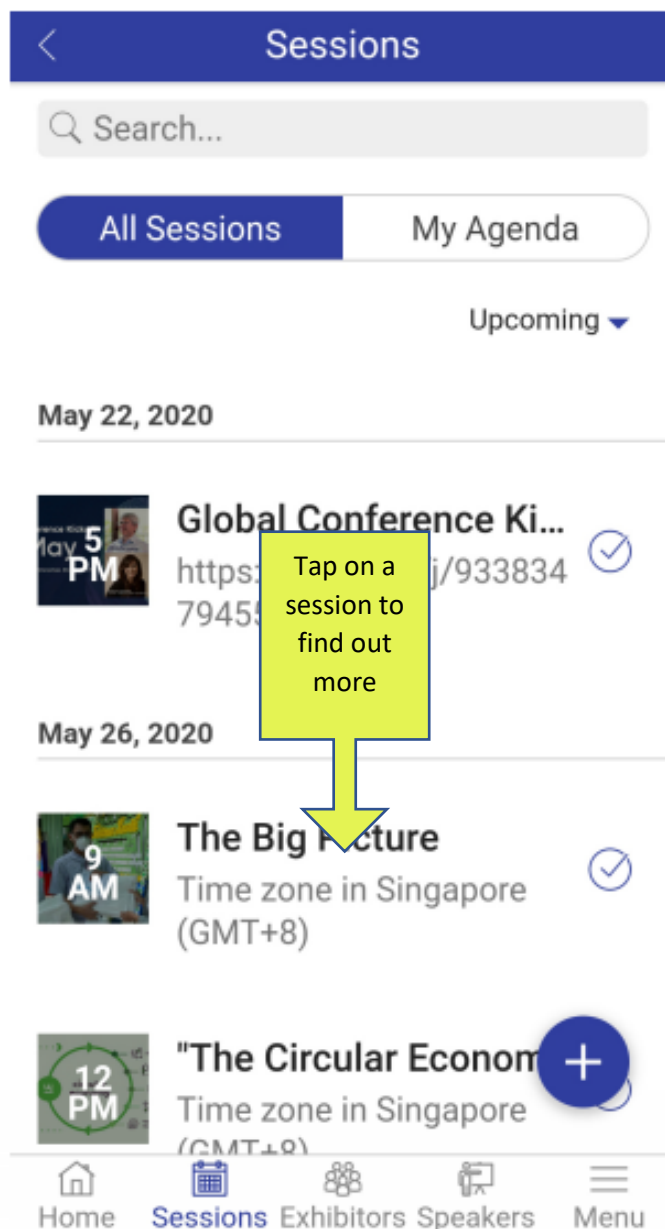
Sessions

Search...

All Sessions

My Agenda

Upcoming

May 22, 2020

5 PM

Global Conference Ki...

https:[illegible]j/933834 7945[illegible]

Tap on a session to find out more

May 26, 2020

9 AM

The Big P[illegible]cture

Time zone in Singapore (GMT+8)

12 PM

"The Circular Econom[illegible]

Time zone in Singapore (GMT+8)

Home Sessions Exhibitors Speakers Menu